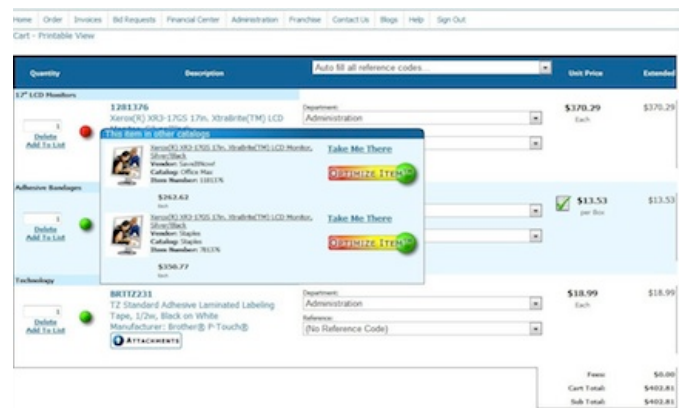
Home | Order | Invoices | Bid Requests | Financial Center | Administration | Franchise | Contact Us | Blogs | Help | Sign Out

Cart - Printable View

| Quantity | Description | Auto fill all reference codes... | Unit Price | Extended |
|---|---|---|---|---|

17" LCD Monitors

1 Delete Add To List

1281376
Xerox(R) XR3-17GS 17in. XtraBrite(TM) LCD

Department: Administration

$370.29 Each

$370.29

This item in other catalogs

Xerox(R) XR3-17GS 17in. XtraBrite(TM) LCD Monitor, Silver/Black
Vendor: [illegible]
Catalog: Office Max
Item Number: 118576

Take Me There

OPTIMIZE ITEM

$262.62 Each

Xerox(R) XR3-17GS 17in. XtraBrite(TM) LCD Monitor, Silver/Black
Vendor: Staples
Catalog: Staples
Item Number: 76576

Take Me There

OPTIMIZE ITEM

$350.77 Each

Adhesive Bandages

1 Delete Add To List

$13.53 per Box

$13.53

Technology

1 Delete Add To List

BRTTZ231
TZ Standard Adhesive Laminated Labeling Tape, 1/2w, Black on White
Manufacturer: Brother® P-Touch®

ATTACHMENTS

Department: Administration

Reference: (No Reference Code)

$18.99 Each

$18.99

Fees: $0.00
Cart Total: $402.81
Sub Total: $402.81